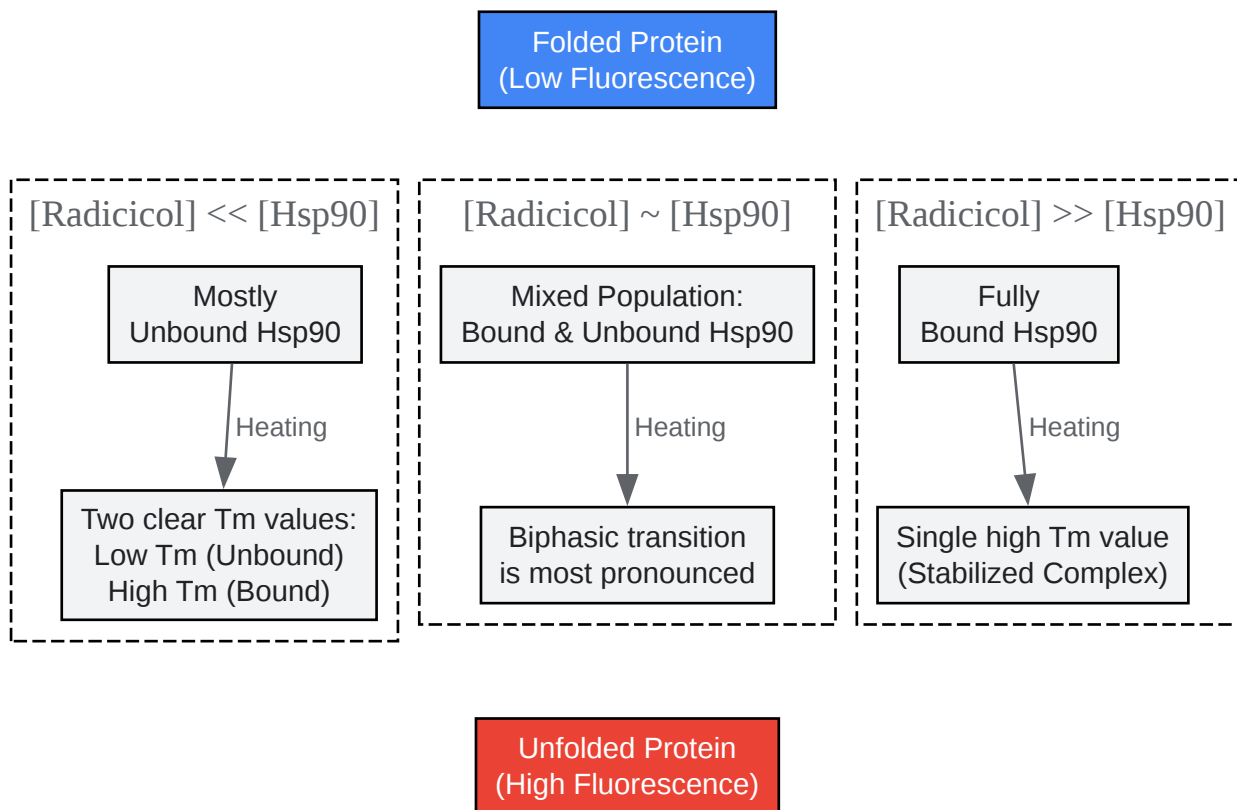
Folded Protein
(Low Fluorescence)

[Radicicol] << [Hsp90]

Mostly
Unbound Hsp90

Heating

Two clear Tm values:
Low Tm (Unbound)
High Tm (Bound)

[Radicicol] ~ [Hsp90]

Mixed Population:
Bound & Unbound Hsp90

Heating

Biphasic transition
is most pronounced

[Radicicol] >> [Hsp90]

Fully
Bound Hsp90

Heating

Single high Tm value
(Stabilized Complex)

Unfolded Protein
(High Fluorescence)